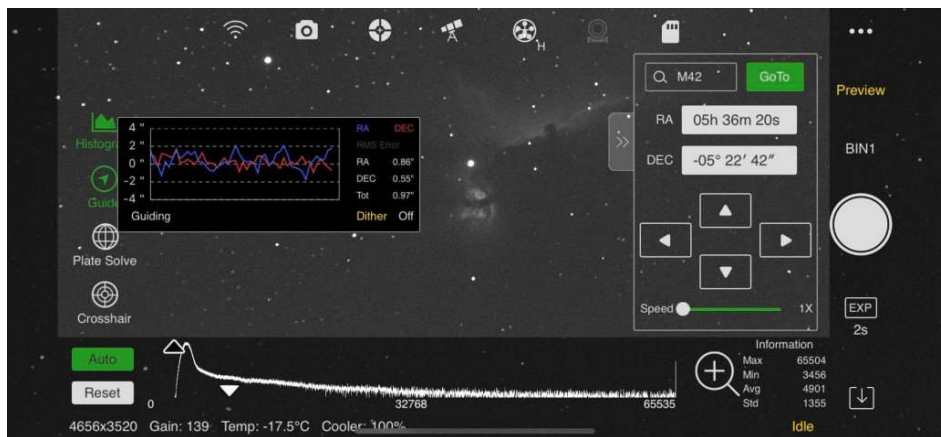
H

Histogra

Guide

4"
2"
0"
-2"
-4"

RA DEC
RMS Error
RA 0.86"
DEC 0.55"
Tot 0.97"

Guiding

Dither Off

Plate Solve

Crosshair

M42 GoTo

RA 05h 36m 20s

DEC -05° 22′ 42″

Speed 1X

Preview

BIN1

EXP
2s

Auto

Reset

0 32768 65535

Information
Max 65504
Min 3456
Avg 4901
Std 1355

Idle

4656x3520 Gain: 139 Temp: -17.5°C Cooler: 100%